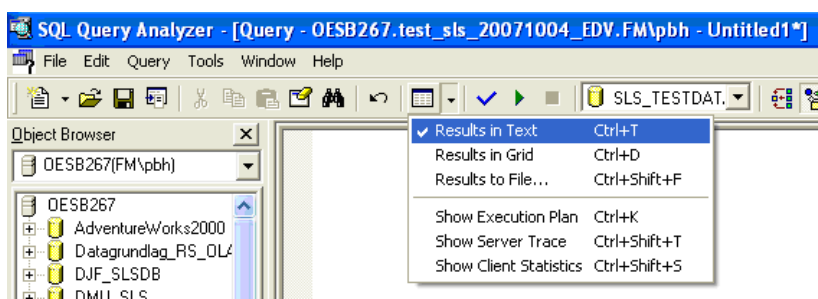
SQL Query Analyzer - [Query - OESB267.test_sls_20071004_EDV.FM\pbh - Untitled1*]

File Edit Query Tools Window Help

SLS_TESTDAT.

Object Browser

OESB267(FM\pbh)

OESB267
AdventureWorks2000
Datagrundlag_RS_OLA
DJF_SLSDB
DMU_SLS

Results in Text Ctrl+T
Results in Grid Ctrl+D
Results to File... Ctrl+Shift+F
Show Execution Plan Ctrl+K
Show Server Trace Ctrl+Shift+T
Show Client Statistics Ctrl+Shift+S